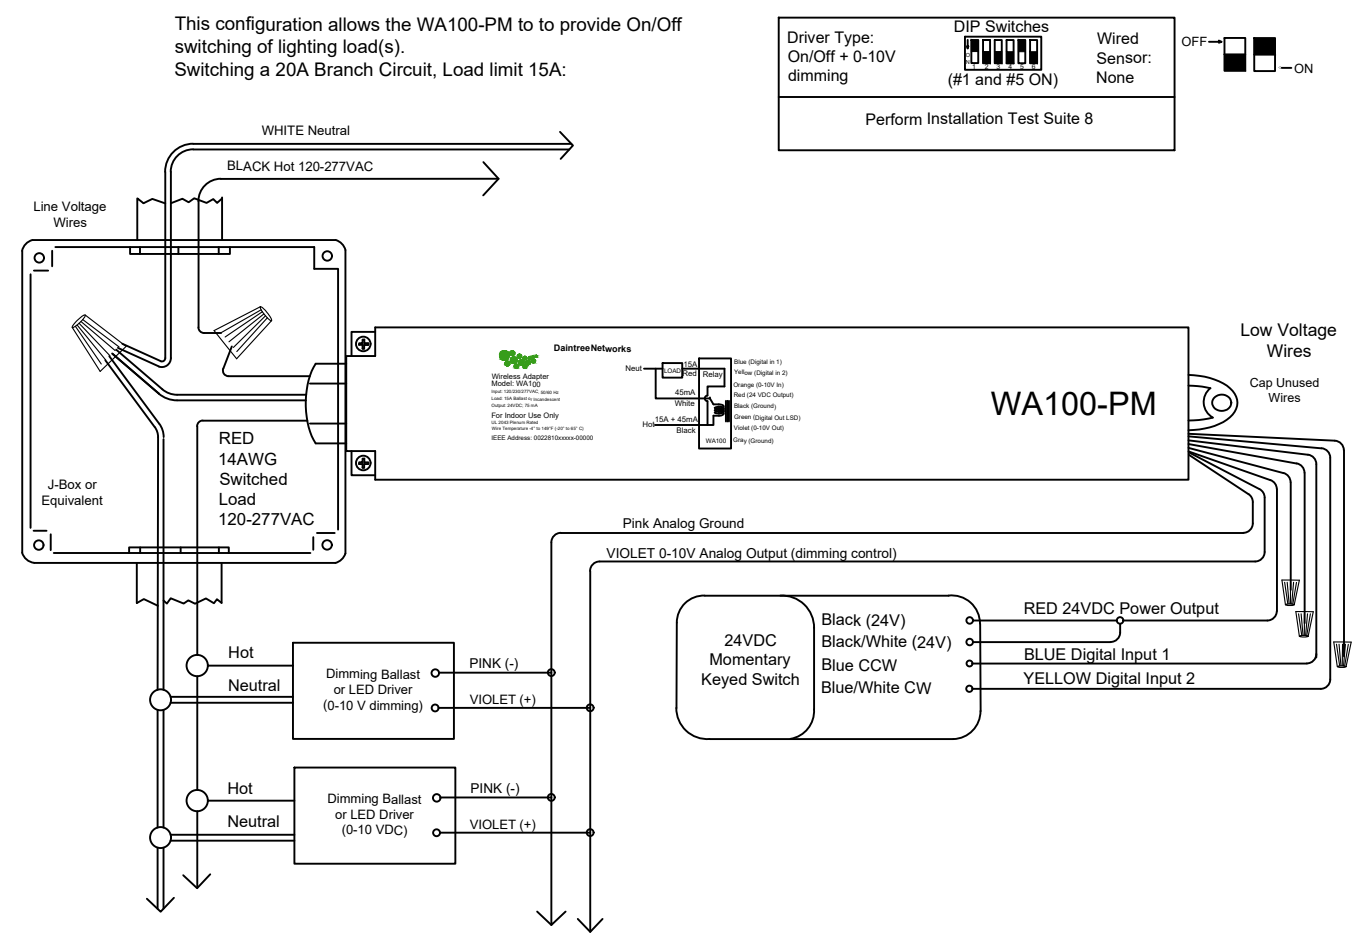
This configuration allows the WA100-PM to to provide On/Off switching of lighting load(s).
Switching a 20A Branch Circuit, Load limit 15A:

Driver Type: On/Off + 0-10V dimming

DIP Switches
ON
1 2 3 4 5 6
(#1 and #5 ON)

Wired Sensor: None

Perform Installation Test Suite 8

OFF
ON

WHITE Neutral
BLACK Hot 120-277VAC

Line Voltage Wires

J-Box or Equivalent

RED 14AWG Switched Load 120-277VAC

DaintreeNetworks
Wireless Adapter
Model: WA100
Input: 120-220/277VAC 50/60 Hz
Load: 15A Ballast 1y Incandescent
Output: 24VDC 75 mA
For Indoor Use Only
UL 2043 Plenum Rated
Wire Temperature -4° to 149°F (-20° to 65° C)
IEEE Address: 0022810xxxxx-00000

Neut
LOAD
15A
Red
Relay
45mA
White
Hot
15A + 45mA
Black
WA100
Blue (Digital in 1)
Yellow (Digital in 2)
Orange (0-10V In)
Red (24 VDC Output)
Black (Ground)
Green (Digital Out LSD)
Violet (0-10V Out)
Gray (Ground)

WA100-PM

Low Voltage Wires

Cap Unused Wires

Pink Analog Ground
VIOLET 0-10V Analog Output (dimming control)

24VDC Momentary Keyed Switch
Black (24V)
Black/White (24V)
Blue CCW
Blue/White CW

RED 24VDC Power Output
BLUE Digital Input 1
YELLOW Digital Input 2

Hot
Neutral
Dimming Ballast or LED Driver (0-10 V dimming)
PINK (-)
VIOLET (+)

Hot
Neutral
Dimming Ballast or LED Driver (0-10 VDC)
PINK (-)
VIOLET (+)